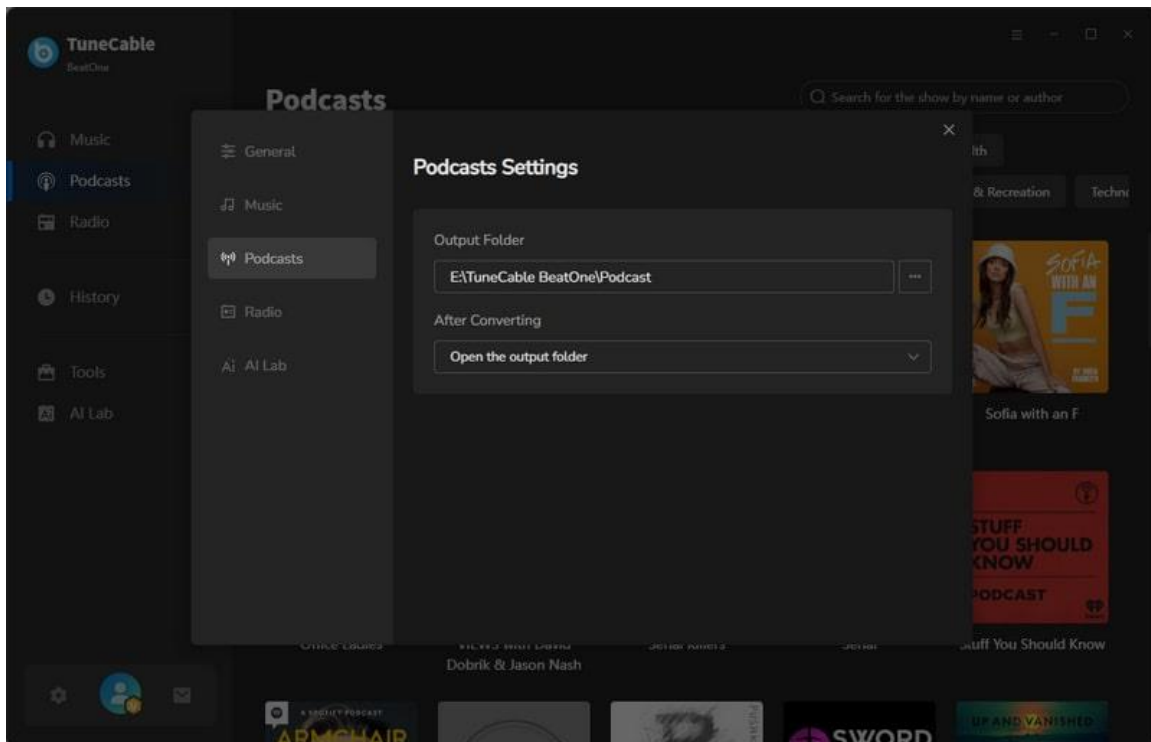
TuneCable
BeatOne

Music
Podcasts
Radio
History
Tools
AI Lab

Podcasts

Search for the show by name or author

lth
& Recreation
Techn

General
Music
Podcasts
Radio
AI Lab

Podcasts Settings

Output Folder
E:\TuneCable BeatOne\Podcast
...
After Converting
Open the output folder

SOFIA WITH AN F
Sofia with an F

STUFF YOU SHOULD KNOW PODCAST
Stuff You Should Know

Office Ladies
Views with David Dobrik & Jason Nash
Serial Killers
Serial

ARMCHAIR
SWORD
UP AND VANISHED